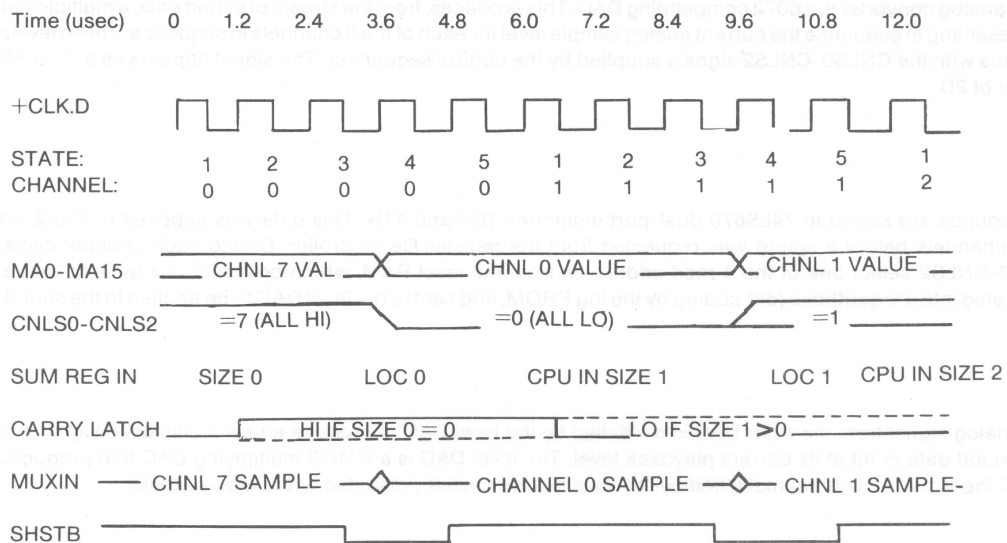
Time (usec) 0 1.2 2.4 3.6 4.8 6.0 7.2 8.4 9.6 10.8 12.0

+CLK.D

STATE: 1 2 3 4 5 1 2 3 4 5 1
CHANNEL: 0 0 0 0 0 1 1 1 1 1 2

MA0-MA15 CHNL 7 VAL CHNL 0 VALUE CHNL 1 VALUE

CNLS0-CNLS2 =7 (ALL HI) =0 (ALL LO) =1

SUM REG IN SIZE 0 LOC 0 CPU IN SIZE 1 LOC 1 CPU IN SIZE 2

CARRY LATCH HI IF SIZE 0 = 0 LO IF SIZE 1 > 0

MUXIN CHNL 7 SAMPLE CHANNEL 0 SAMPLE CHNL 1 SAMPLE-

SHSTB